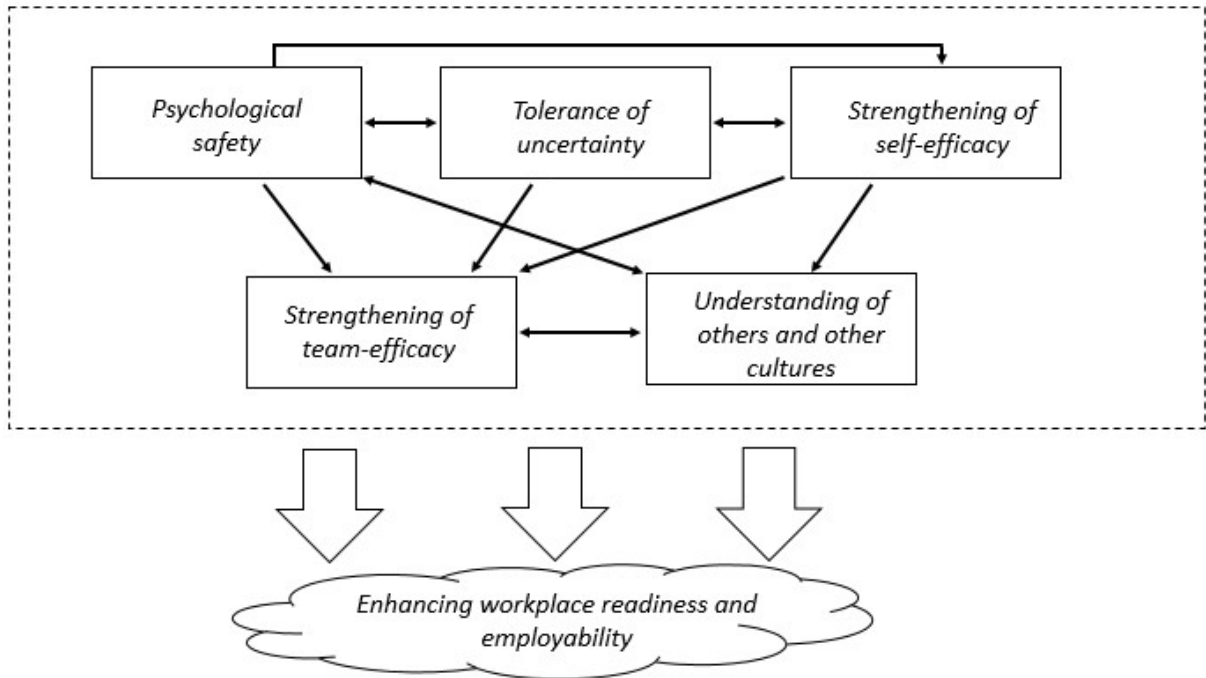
Psychological safety

Tolerance of uncertainty

Strengthening of self-efficacy

Strengthening of team-efficacy

Understanding of others and other cultures

Enhancing workplace readiness and employability